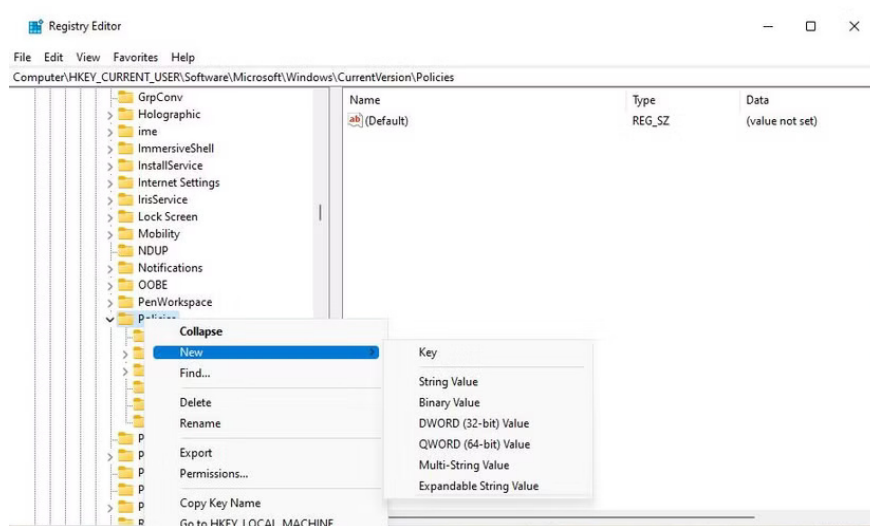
Registry Editor

File Edit View Favorites Help

Computer\HKEY_CURRENT_USER\Software\Microsoft\Windows\CurrentVersion\Policies

GrpConv
Holographic
ime
ImmersiveShell
InstallService
Internet Settings
IrisService
Lock Screen
Mobility
NDUP
Notifications
OOBE
PenWorkspace
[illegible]

| Name | Type | Data |
|---|---|---|
| (Default) | REG_SZ | (value not set) |

Collapse
New
Find...
Delete
Rename
Export
Permissions...
Copy Key Name
Go to HKEY_LOCAL_MACHINE

Key
String Value
Binary Value
DWORD (32-bit) Value
QWORD (64-bit) Value
Multi-String Value
Expandable String Value

P
P
P
P
R